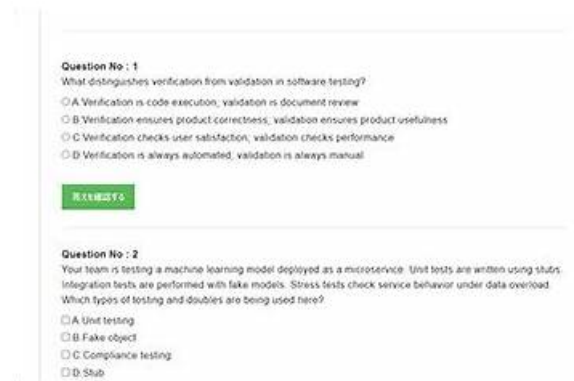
Question No : 1
What distinguishes verification from validation in software testing?

A Verification is code execution; validation is document review
B Verification ensures product correctness; validation ensures product usefulness
C Verification checks user satisfaction; validation checks performance
D Verification is always automated; validation is always manual

答えを確認する

Question No : 2
Your team is testing a machine learning model deployed as a microservice. Unit tests are written using stubs. Integration tests are performed with fake models. Stress tests check service behavior under data overload. Which types of testing and doubles are being used here?

A Unit testing
B Fake object
C Compliance testing
D Stub